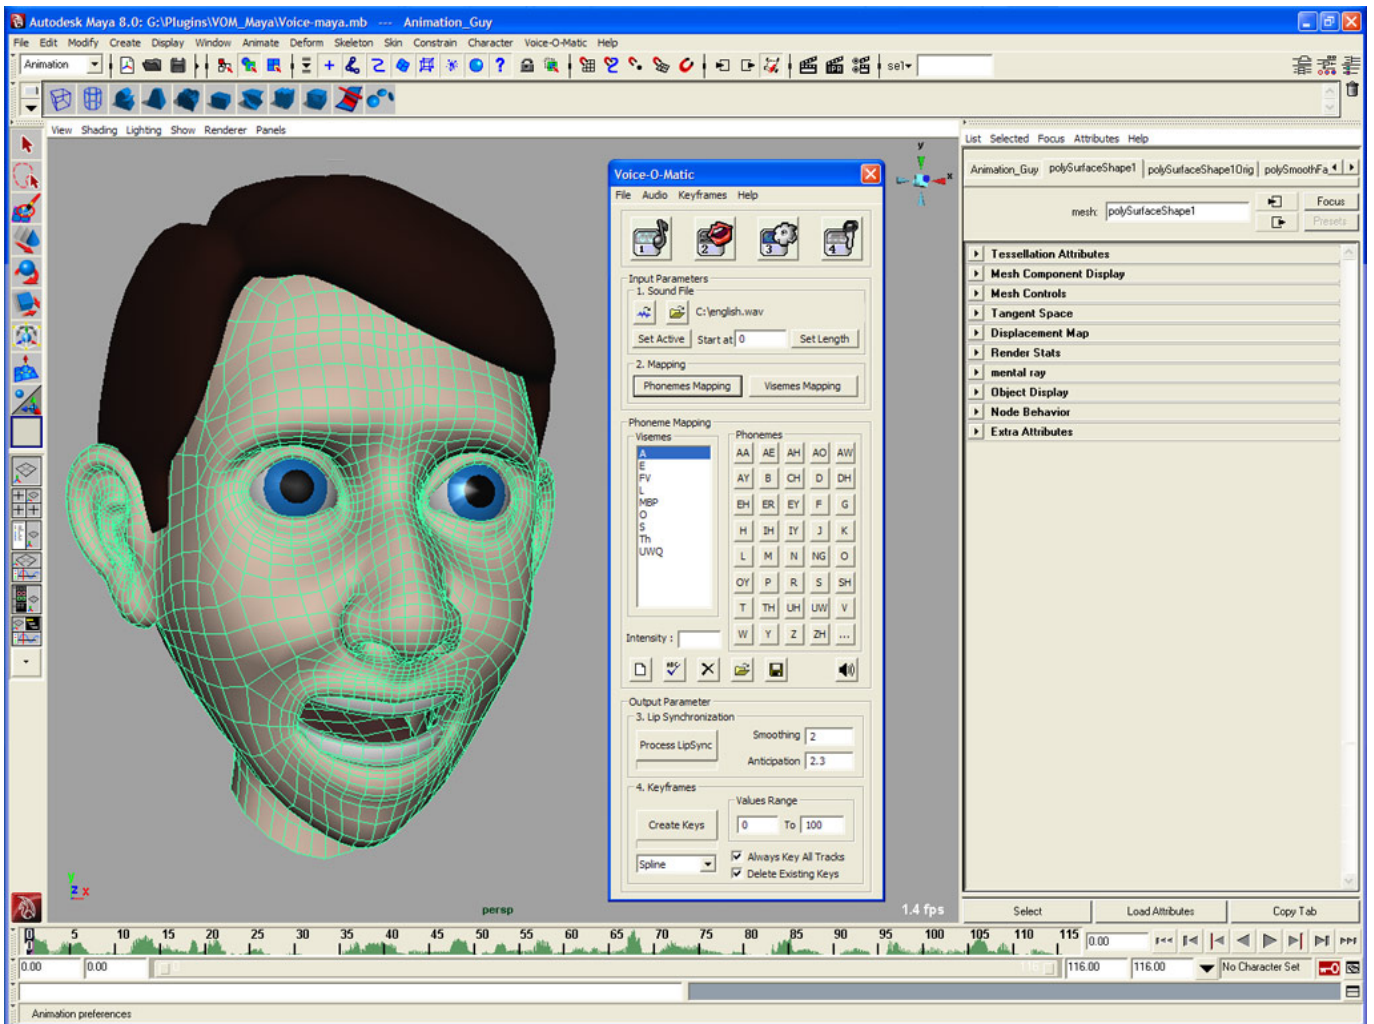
Autodesk Maya 8.0: G:\Plugins\VOM_Maya\Voice-maya.mb --- Animation_Guy

File Edit Modify Create Display Window Animate Deform Skeleton Skin Constrain Character Voice-O-Matic Help

Animation

sel▾

View Shading Lighting Show Renderer Panels

Voice-O-Matic

File Audio Keyframes Help

1 2 3 4

Input Parameters
1. Sound File
C:\english.wav
Set Active Start at 0 Set Length

2. Mapping
Phonemes Mapping Visemes Mapping

Phoneme Mapping
Visemes
A
E
FV
L
MBP
O
S
Th
UWQ

Phonemes

| AA | AE | AH | AO | AW |
|---|---|---|---|---|
| AY | B | CH | D | DH |
| EH | ER | EY | F | G |
| H | IH | IY | J | K |
| L | M | N | NG | O |
| OY | P | R | S | SH |
| T | TH | UH | UW | V |
| W | Y | Z | ZH | ... |

Intensity :

Output Parameter
3. Lip Synchronization
Process LipSync
Smoothing 2
Anticipation 2.3

4. Keyframes
Create Keys
Values Range
0 To 100
Spline
Always Key All Tracks
Delete Existing Keys

persp

1.4 fps

List Selected Focus Attributes Help

Animation_Guy polySurfaceShape1 polySurfaceShape1Orig polySmoothFa

mesh: polySurfaceShape1
Focus
Presets

Tessellation Attributes
Mesh Component Display
Mesh Controls
Tangent Space
Displacement Map
Render Stats
mental ray
Object Display
Node Behavior
Extra Attributes

Select Load Attributes Copy Tab

0 5 10 15 20 25 30 35 40 45 50 55 60 65 70 75 80 85 90 95 100 105 110 115

0.00

0.00 0.00 116.00 116.00 No Character Set

Animation preferences